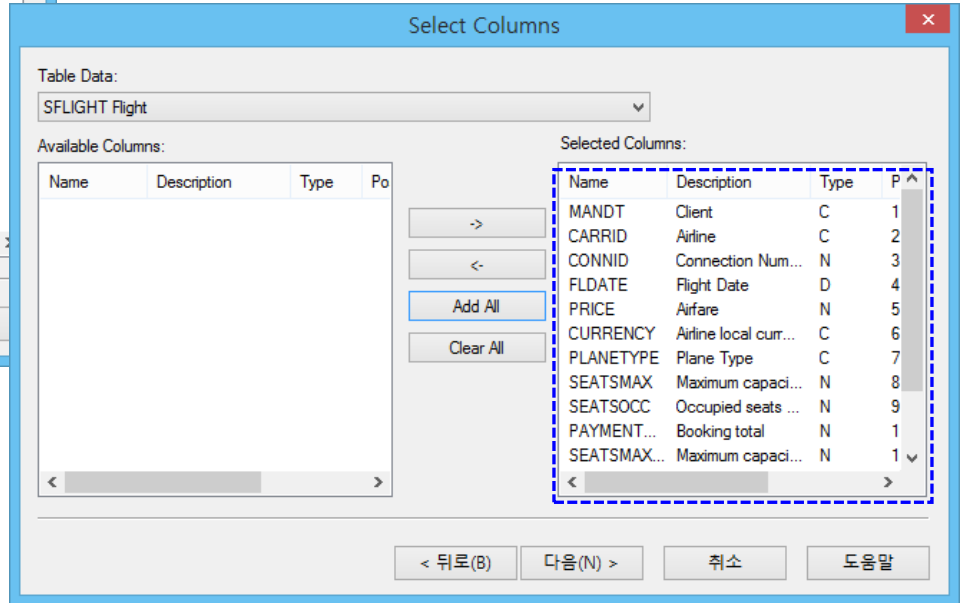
Select Columns

Table Data:

SFLIGHT Flight

Available Columns:

| Name | Description | Type | Po |
|---|---|---|---|

->

<-

Add All

Clear All

Selected Columns:

| Name | Description | Type | P |
|---|---|---|---|
| MANDT | Client | C | 1 |
| CARRID | Airline | C | 2 |
| CONNID | Connection Num... | N | 3 |
| FLDATE | Flight Date | D | 4 |
| PRICE | Airfare | N | 5 |
| CURRENCY | Airline local curr... | C | 6 |
| PLANETYPE | Plane Type | C | 7 |
| SEATSMAX | Maximum capaci... | N | 8 |
| SEATSOCC | Occupied seats ... | N | 9 |
| PAYMENT... | Booking total | N | 1 |
| SEATSMAX... | Maximum capaci... | N | 1 |

< 뒤로(B)

다음(N) >

취소

도움말